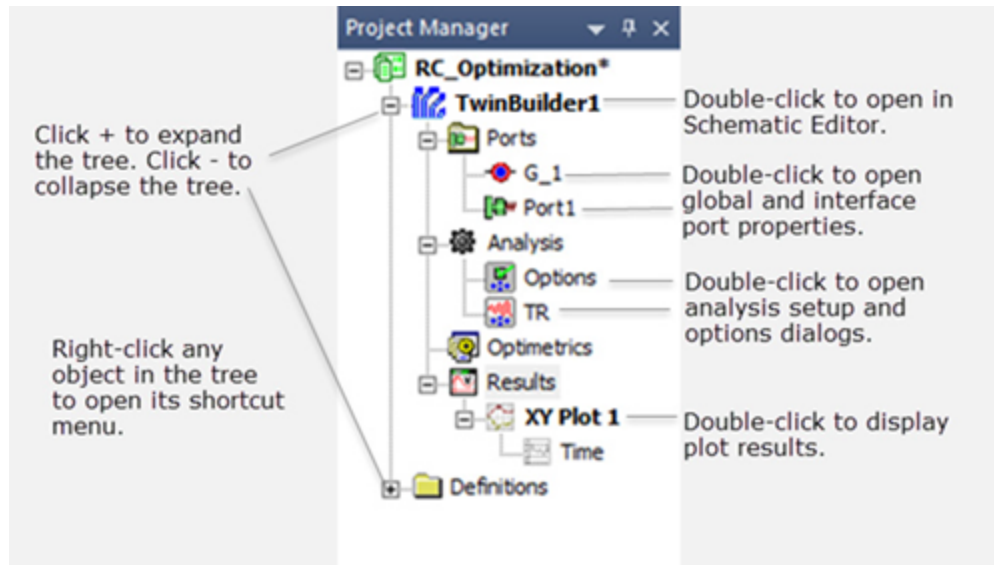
Project Manager

RC_Optimization*
TwinBuilder1
Ports
G_1
Port1
Analysis
Options
TR
Optimetrics
Results
XY Plot 1
Time
Definitions

Click + to expand the tree. Click - to collapse the tree.

Right-click any object in the tree to open its shortcut menu.

Double-click to open in Schematic Editor.

Double-click to open global and interface port properties.

Double-click to open analysis setup and options dialogs.

Double-click to display plot results.